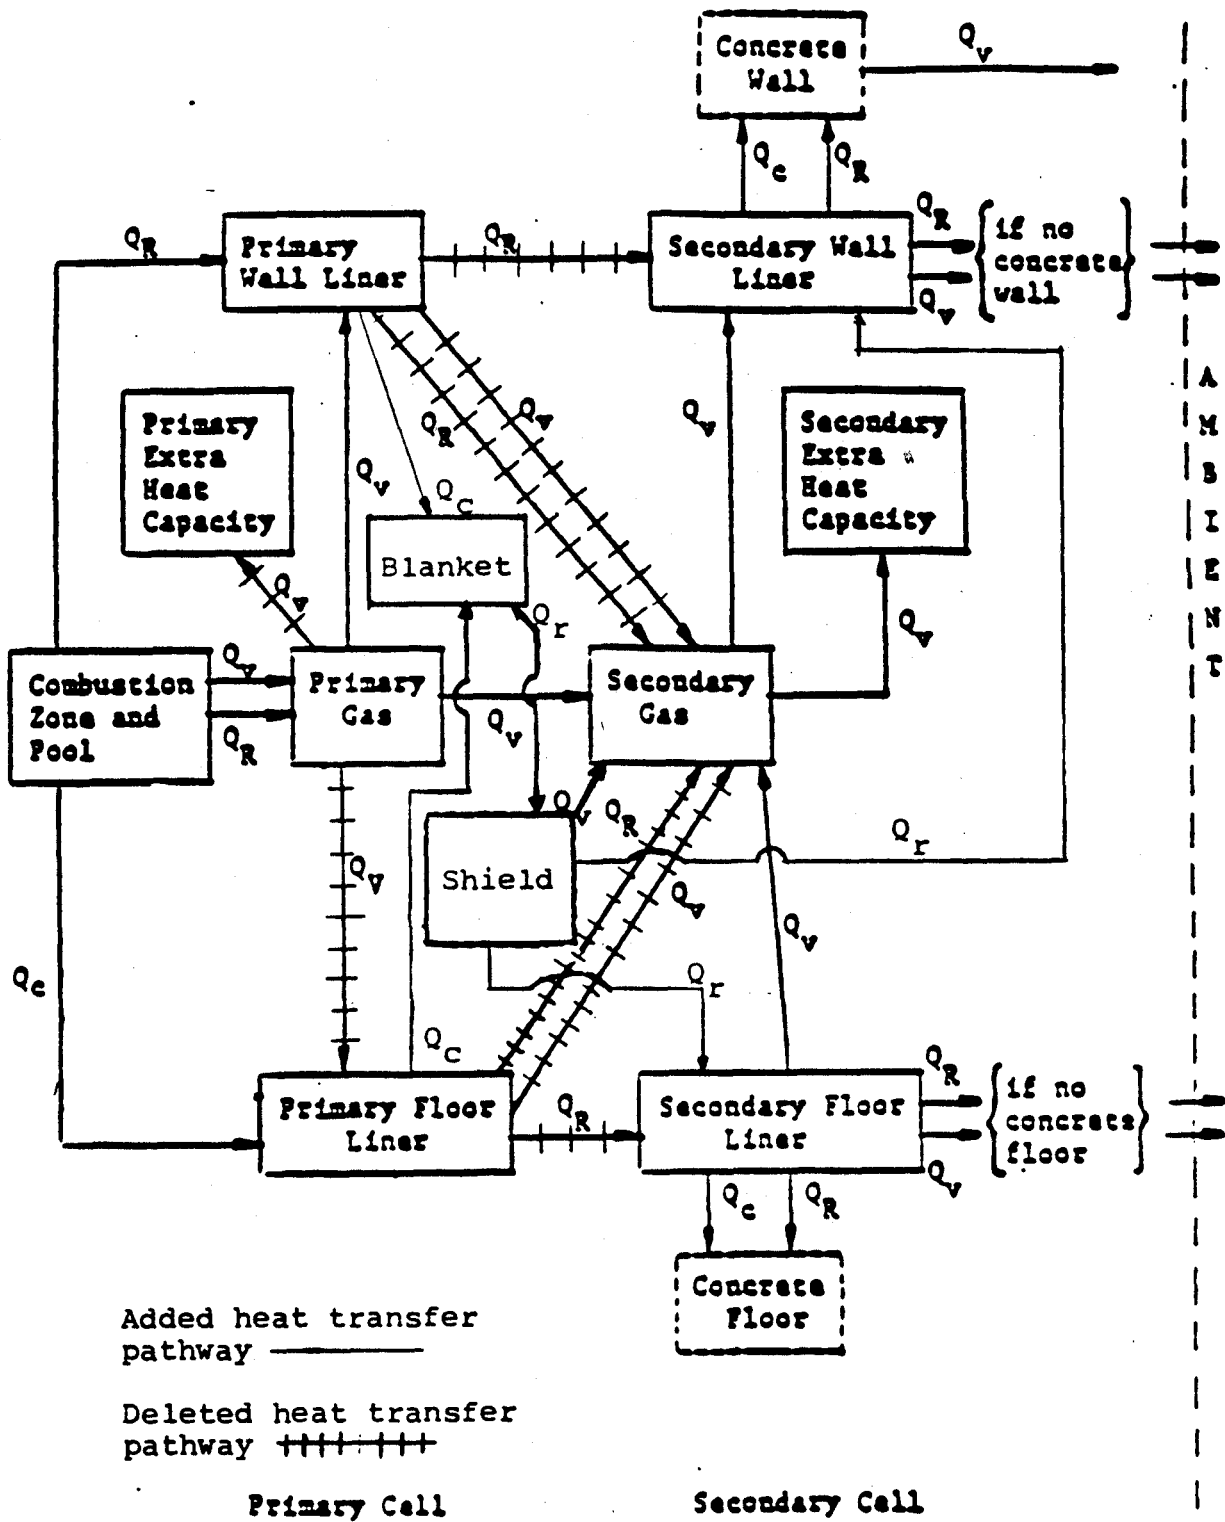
Concrete Wall

$Q_v$

$Q_c$ $Q_R$

$Q_R$

Primary Wall Liner

$Q_R$

Secondary Wall Liner

$Q_R$

$Q_v$

if no concrete wall

Primary Extra Heat Capacity

$Q_R$ $Q_v$

$Q_v$ $Q_C$

$Q_v$

Secondary Extra Heat Capacity

Blanket

$Q_v$

$Q_r$

$Q_v$

Combustion Zone and Pool

$Q_v$

$Q_R$

Primary Gas

$Q_v$

Secondary Gas

$Q_v$

A
M
B
I
E
N
T

Shield

$Q_v$ $Q_R$

$Q_r$

$Q_V$

$Q_v$

$Q_v$

$Q_c$

$Q_r$

$Q_C$

$Q_R$

Primary Floor Liner

$Q_R$

Secondary Floor Liner

$Q_v$

if no concrete floor

$Q_c$ $Q_R$

Concrete Floor

Added heat transfer pathway

Deleted heat transfer pathway

Primary Cell

Secondary Cell